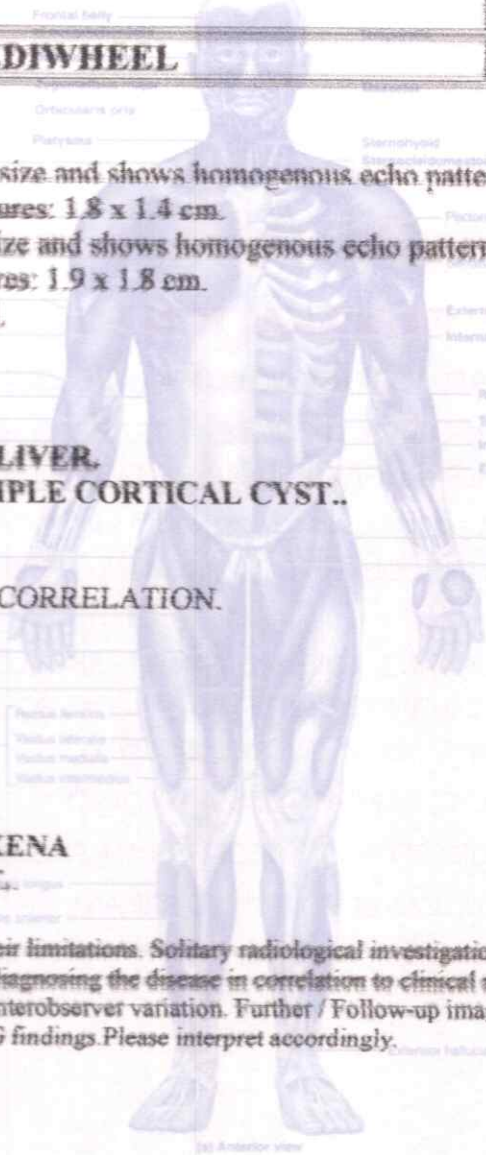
Frontal belly

DIWHEEL

Orbicularis oris

Platysma

Sternohyoid

size and shows homogenous echo patte
ures: 1.8 x 1.4 cm.
ize and shows homogenous echo patter
res: 1.9 x 1.8 cm.

LIVER.
IPLE CORTICAL CYST..

CORRELATION.

Rectus femoris
Vastus lateralis
Vastus medialis
Vastus intermedius

KENA

eir limitations. Solitary radiological investigatio
diagnosing the disease in correlation to clinical
nterobserver variation. Further / Follow-up ima
G findings.Please interpret accordingly.

(a) Anterior view